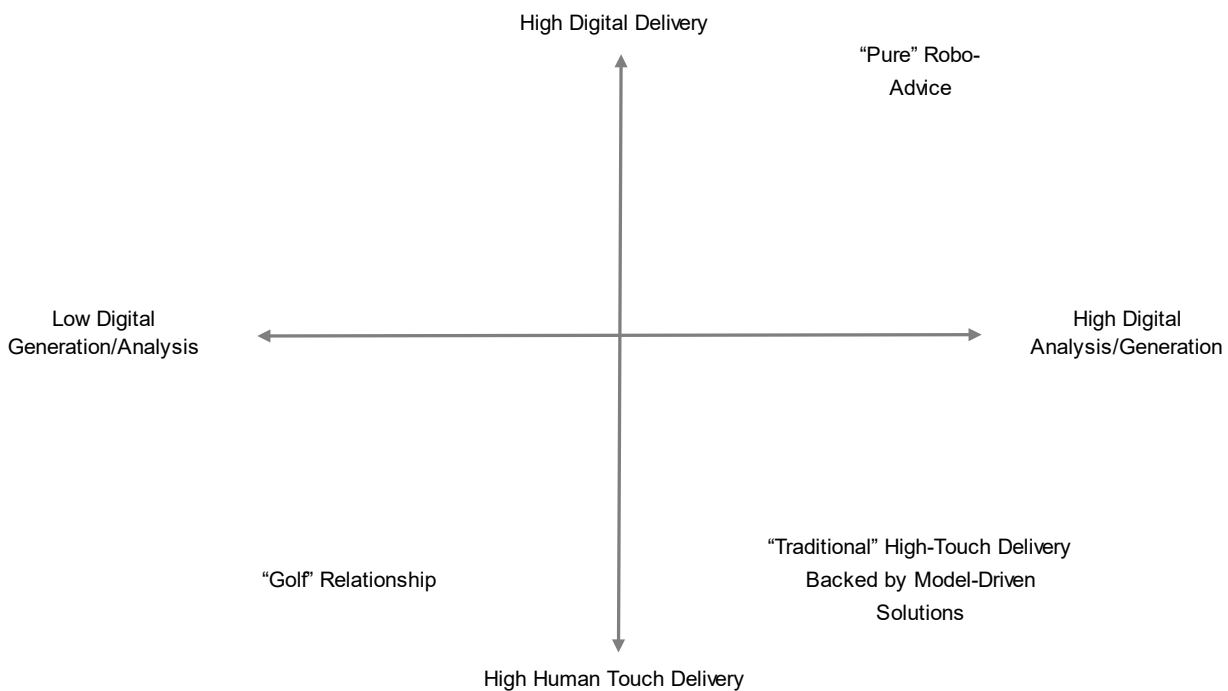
High Digital Delivery

"Pure" Robo-Advice

Low Digital Generation/Analysis

High Digital Analysis/Generation

"Traditional" High-Touch Delivery Backed by Model-Driven Solutions

"Golf" Relationship

High Human Touch Delivery